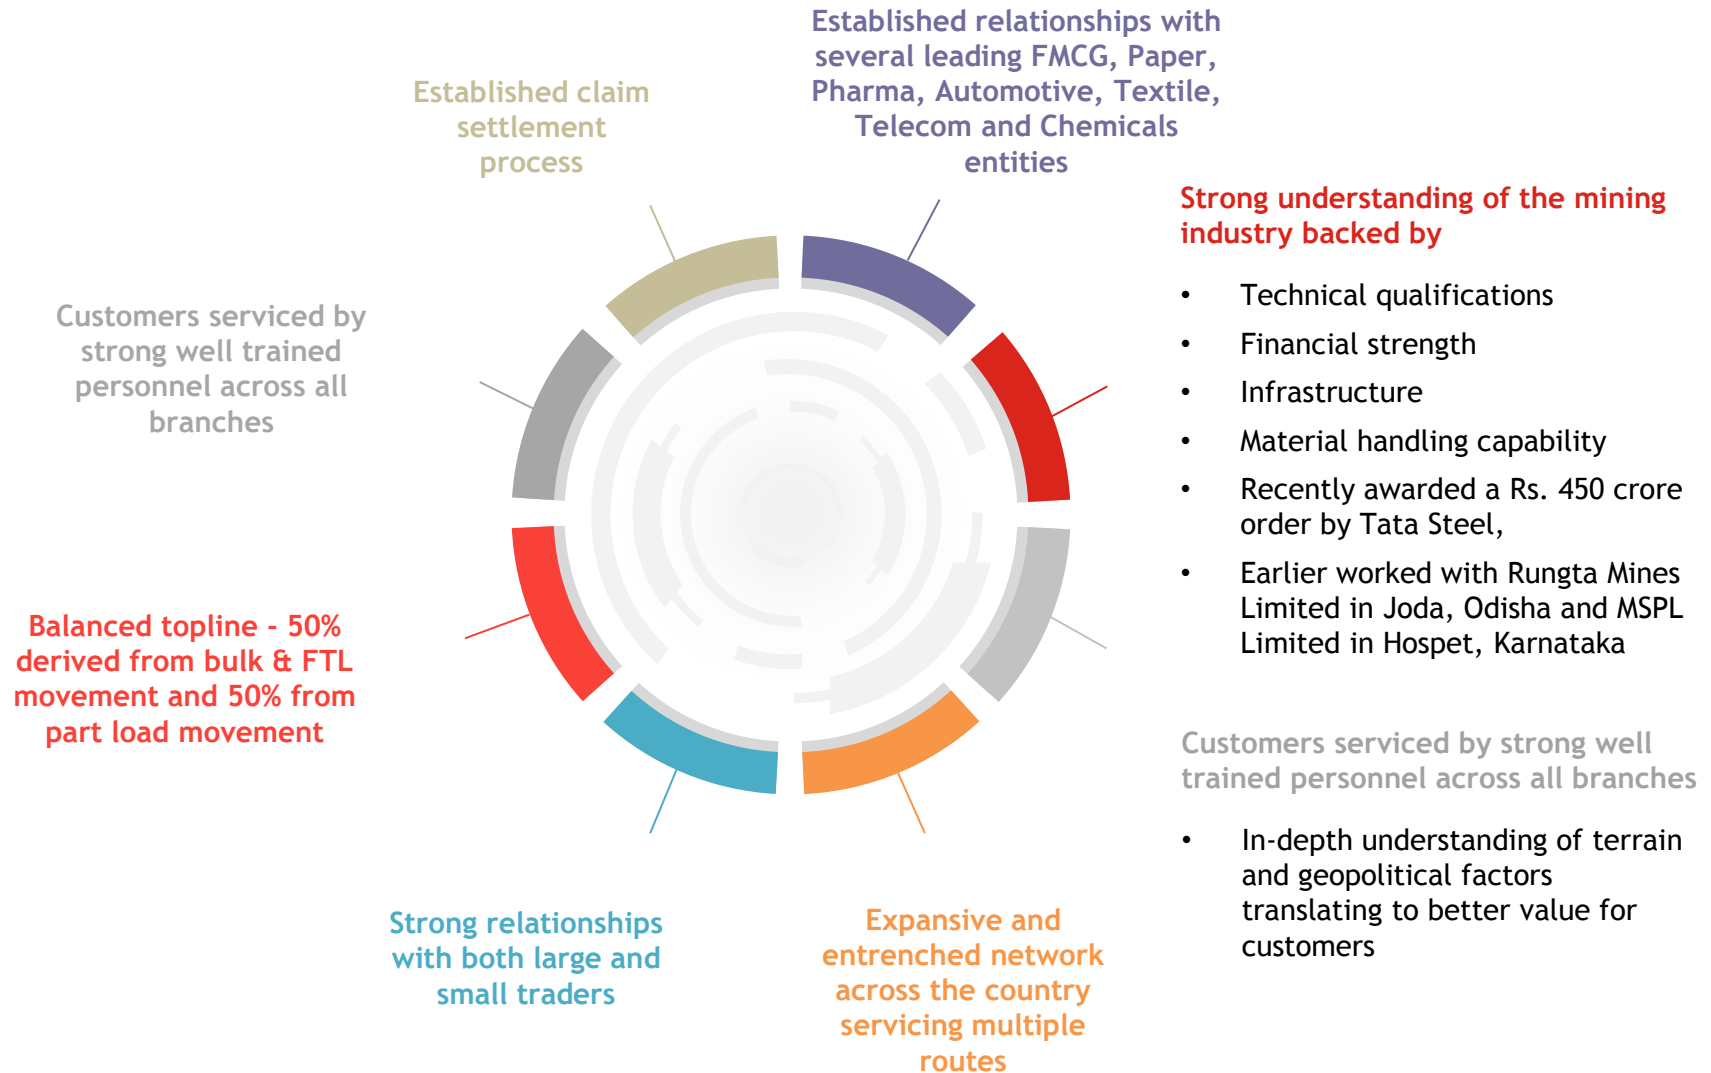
Established relationships with several leading FMCG, Paper, Pharma, Automotive, Textile, Telecom and Chemicals entities

Established claim settlement process

Strong understanding of the mining industry backed by

- Technical qualifications
- Financial strength
- Infrastructure
- Material handling capability
- Recently awarded a Rs. 450 crore order by Tata Steel,
- Earlier worked with Rungta Mines Limited in Joda, Odisha and MSPL Limited in Hospet, Karnataka

Customers serviced by strong well trained personnel across all branches

Balanced topline - 50% derived from bulk & FTL movement and 50% from part load movement

Customers serviced by strong well trained personnel across all branches

- In-depth understanding of terrain and geopolitical factors translating to better value for customers

Strong relationships with both large and small traders

Expansive and entrenched network across the country servicing multiple routes